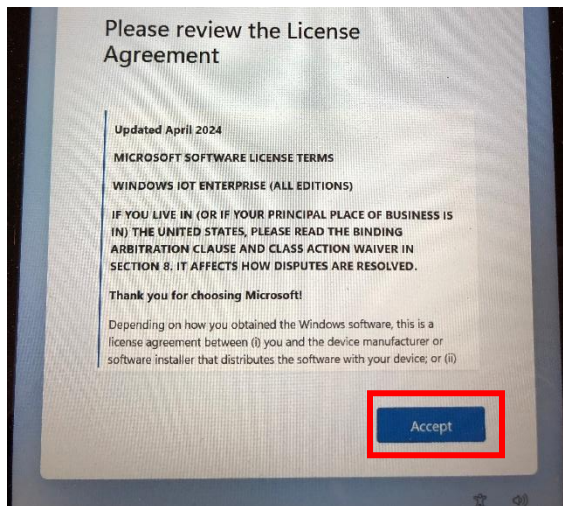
Please review the License Agreement

Updated April 2024

MICROSOFT SOFTWARE LICENSE TERMS

WINDOWS IOT ENTERPRISE (ALL EDITIONS)

IF YOU LIVE IN (OR IF YOUR PRINCIPAL PLACE OF BUSINESS IS IN) THE UNITED STATES, PLEASE READ THE BINDING ARBITRATION CLAUSE AND CLASS ACTION WAIVER IN SECTION 8. IT AFFECTS HOW DISPUTES ARE RESOLVED.

Thank you for choosing Microsoft!

Depending on how you obtained the Windows software, this is a license agreement between (i) you and the device manufacturer or software installer that distributes the software with your device; or (ii)

Accept